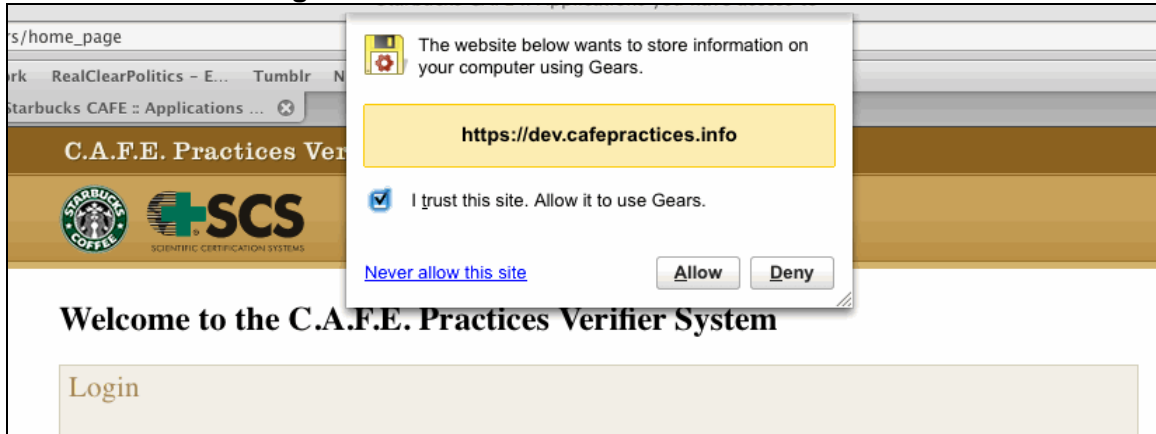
rs/home_page

rk RealClearPolitics - E... Tumblr N

Starbucks CAFE :: Applications ...

C.A.F.E. Practices Ver

STARBUCKS COFFEE

SCS
SCIENTIFIC CERTIFICATION SYSTEMS

The website below wants to store information on your computer using Gears.

https://dev.cafepractices.info

I trust this site. Allow it to use Gears.

Never allow this site

Allow

Deny

Welcome to the C.A.F.E. Practices Verifier System

Login